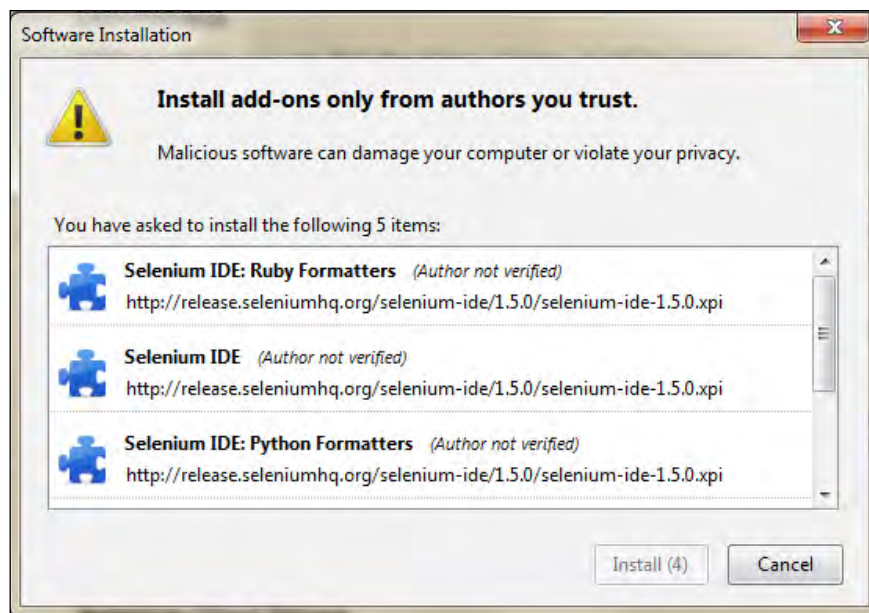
Software Installation

Install add-ons only from authors you trust.

Malicious software can damage your computer or violate your privacy.

You have asked to install the following 5 items:

Selenium IDE: Ruby Formatters (Author not verified)
http://release.seleniumhq.org/selenium-ide/1.5.0/selenium-ide-1.5.0.xpi

Selenium IDE (Author not verified)
http://release.seleniumhq.org/selenium-ide/1.5.0/selenium-ide-1.5.0.xpi

Selenium IDE: Python Formatters (Author not verified)
http://release.seleniumhq.org/selenium-ide/1.5.0/selenium-ide-1.5.0.xpi

Install (4) Cancel